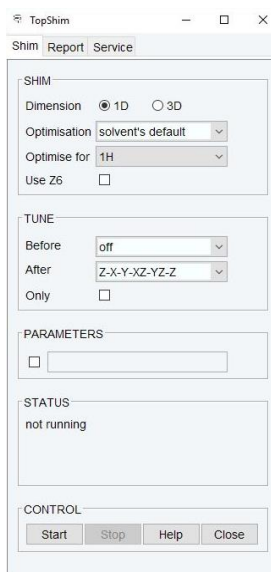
TopShim

Shim Report Service

SHIM
Dimension 1D 3D
Optimisation solvent's default
Optimise for 1H
Use Z6

TUNE
Before off
After Z-X-Y-XZ-YZ-Z
Only

PARAMETERS

STATUS
not running

CONTROL
Start Stop Help Close